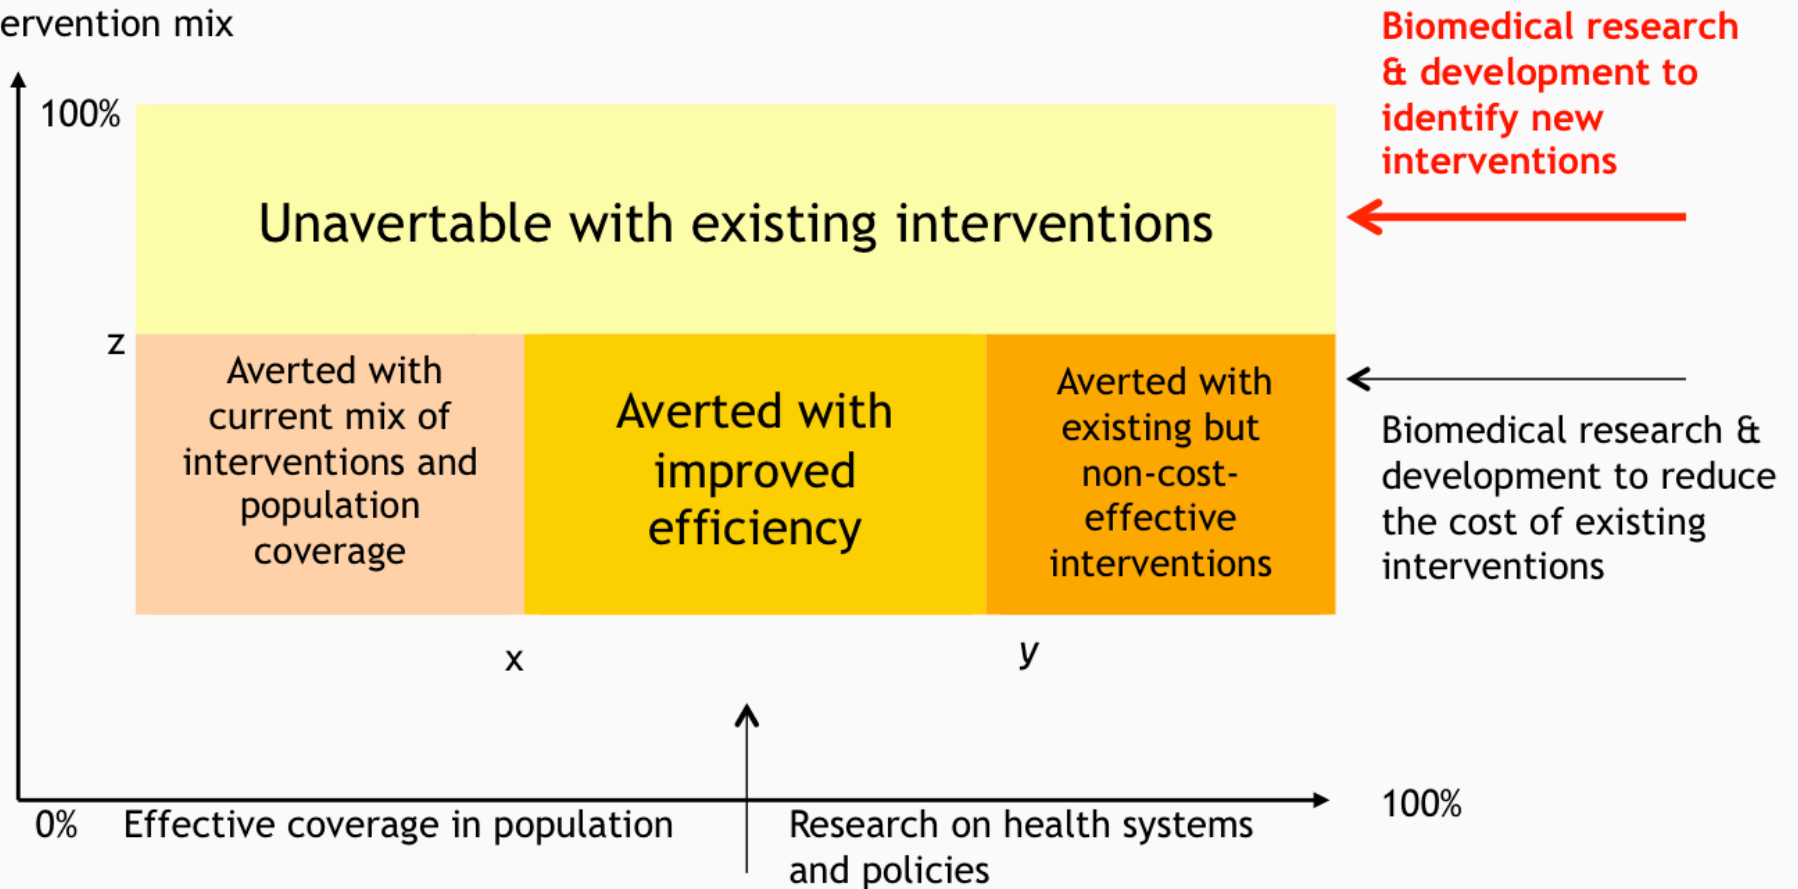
ervention mix

Biomedical research & development to identify new interventions

100%

Unavertable with existing interventions

z

Averted with current mix of interventions and population coverage

Averted with improved efficiency

Averted with existing but non-cost-effective interventions

Biomedical research & development to reduce the cost of existing interventions

x

y

0% Effective coverage in population

Research on health systems and policies

100%